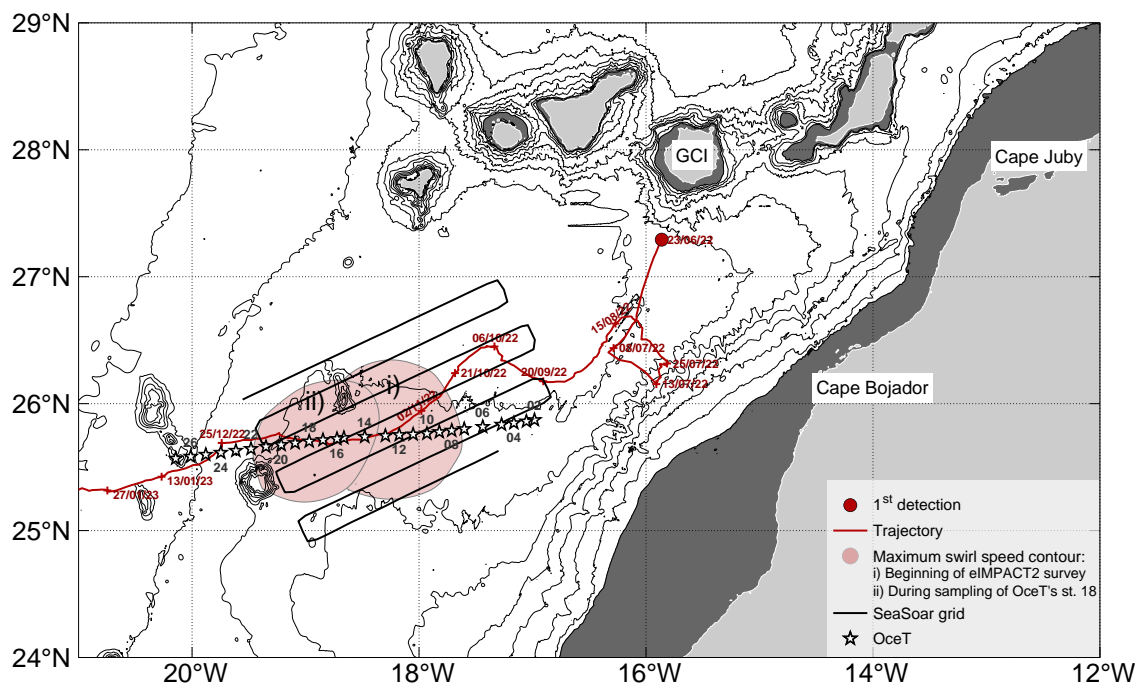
29°N
28°N
27°N
26°N
25°N
24°N
20°W
18°W
16°W
14°W
12°W
GCI
Cape Juby
Cape Bojador
23/06/22
15/08/22
08/07/22
25/07/22
13/07/22
06/10/22
20/09/22
21/10/22
02/11/22
25/12/22
13/01/23
27/01/23
i)
ii)
02
04
06
08
10
12
14
16
18
20
22
24
26
1$^{st}$ detection
Trajectory
Maximum swirl speed contour:
i) Beginning of eIMPACT2 survey
ii) During sampling of OceT's st. 18
SeaSoar grid
OceT